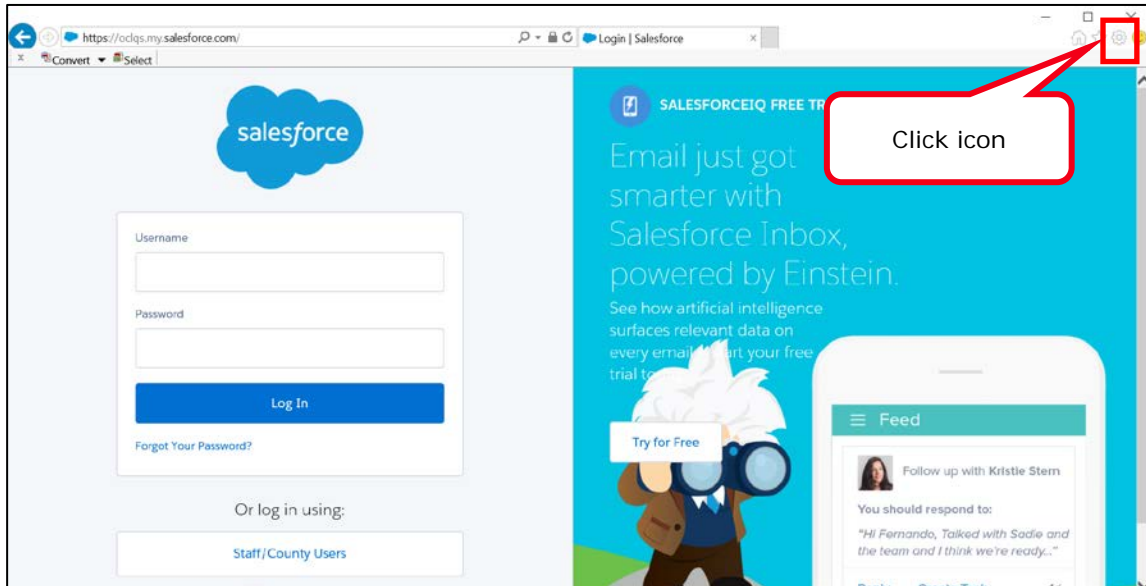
https://oclqs.my.salesforce.com/

Login | Salesforce

Convert Select

salesforce

Username

Password

Log In

Forgot Your Password?

Or log in using:

Staff/County Users

SALESFORCEIQ FREE TR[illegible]

Email just got smarter with Salesforce Inbox, powered by Einstein.

See how artificial intelligence surfaces relevant data on every email. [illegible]art your free trial t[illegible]

Try for Free

Feed

Follow up with Kristie Stern

You should respond to:

"Hi Fernando, Talked with Sadie and the team and I think we're ready..."

Click icon